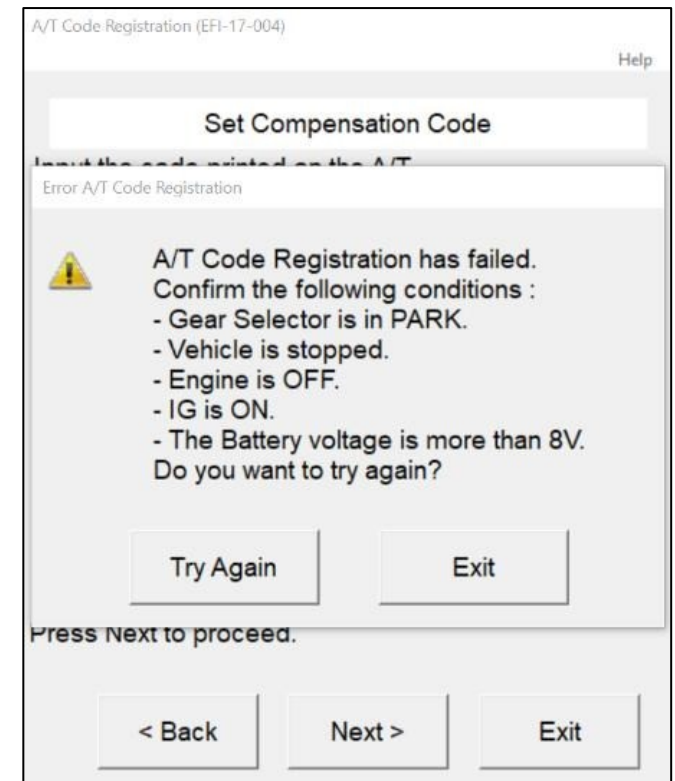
A/T Code Registration (EFI-17-004)

Help

Set Compensation Code

Input the code printed on the A/T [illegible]

Error A/T Code Registration

A/T Code Registration has failed.
Confirm the following conditions :
- Gear Selector is in PARK.
- Vehicle is stopped.
- Engine is OFF.
- IG is ON.
- The Battery voltage is more than 8V.
Do you want to try again?

Try Again

Exit

Press Next to proceed.

< Back

Next >

Exit